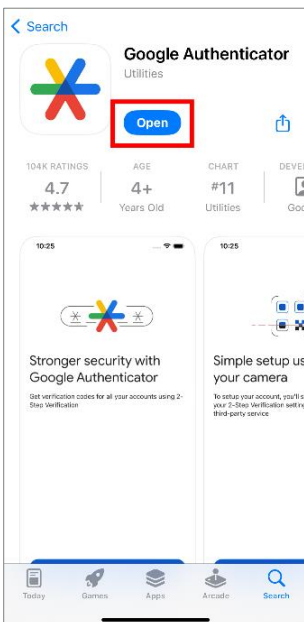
Search

Google Authenticator
Utilities

Open

104K RATINGS
4.7
★★★★★

AGE
4+
Years Old

CHART
#11
Utilities

DEVE
Goo

10:25

Stronger security with Google Authenticator

Get verification codes for all your accounts using 2-Step Verification

10:25

Simple setup us your camera

To set up your account, you'll s your 2-Step Verification setting third-party service

Today
Games
Apps
Arcade
Search